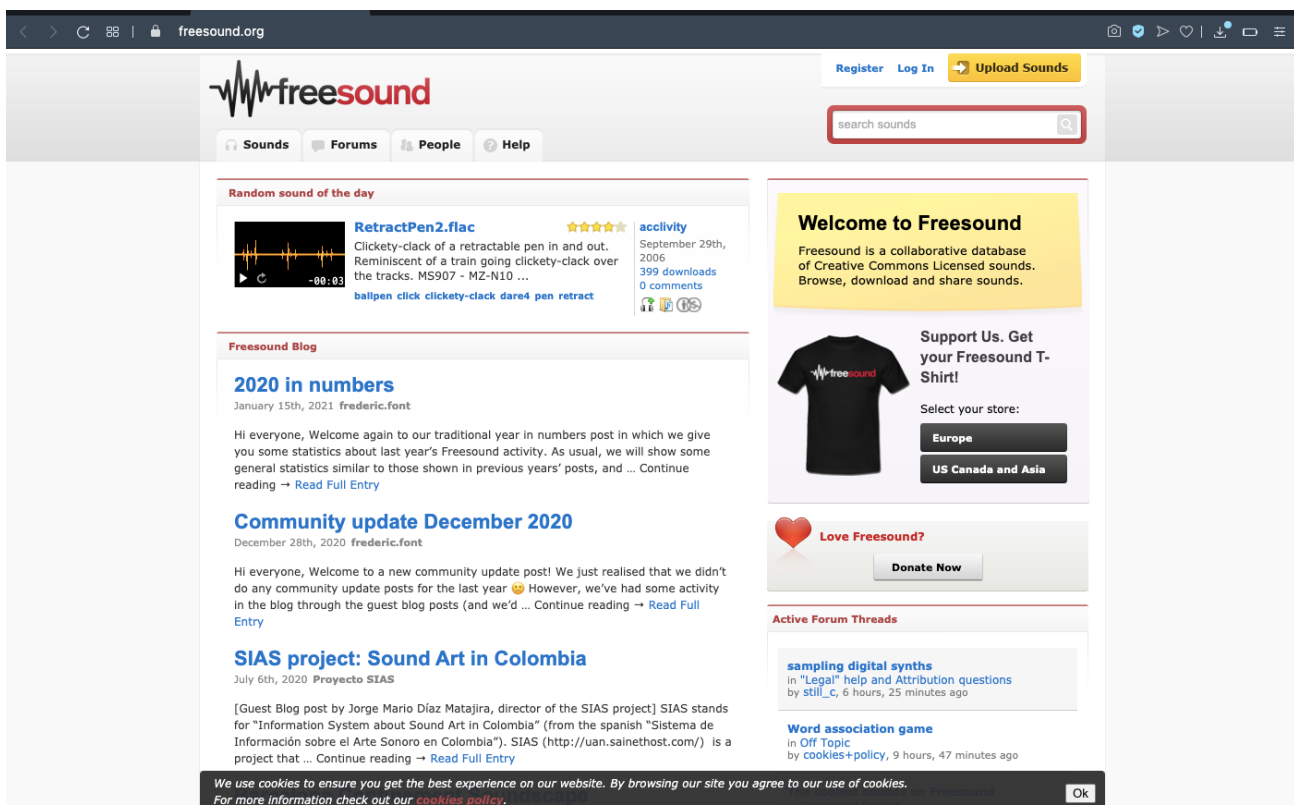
freesound.org

freesound

Register Log In Upload Sounds

search sounds

Sounds Forums People Help

Random sound of the day

-00:03

RetractPen2.flac

Clickety-clack of a retractable pen in and out. Reminiscent of a train going clickety-clack over the tracks. MS907 - MZ-N10 ...

ballpen click clickety-clack dare4 pen retract

acclivity
September 29th, 2006
399 downloads
0 comments

Freesound Blog

2020 in numbers

January 15th, 2021 frederic.font

Hi everyone, Welcome again to our traditional year in numbers post in which we give you some statistics about last year's Freesound activity. As usual, we will show some general statistics similar to those shown in previous years' posts, and … Continue reading → Read Full Entry

Community update December 2020

December 28th, 2020 frederic.font

Hi everyone, Welcome to a new community update post! We just realised that we didn't do any community update posts for the last year 😕 However, we've had some activity in the blog through the guest blog posts (and we'd … Continue reading → Read Full Entry

SIAS project: Sound Art in Colombia

July 6th, 2020 Proyecto SIAS

[Guest Blog post by Jorge Mario Díaz Matajira, director of the SIAS project] SIAS stands for "Information System about Sound Art in Colombia" (from the spanish "Sistema de Información sobre el Arte Sonoro en Colombia"). SIAS (http://uan.sainethost.com/) is a project that … Continue reading → Read Full Entry

Welcome to Freesound

Freesound is a collaborative database of Creative Commons Licensed sounds. Browse, download and share sounds.

freesound

Support Us. Get your Freesound T-Shirt!

Select your store:

Europe

US Canada and Asia

Love Freesound?

Donate Now

Active Forum Threads

sampling digital synths
in "Legal" help and Attribution questions
by still_c, 6 hours, 25 minutes ago

Word association game
in Off Topic
by cookies+policy, 9 hours, 47 minutes ago

We use cookies to ensure you get the best experience on our website. By browsing our site you agree to our use of cookies.
For more information check out our cookies policy.

Ok